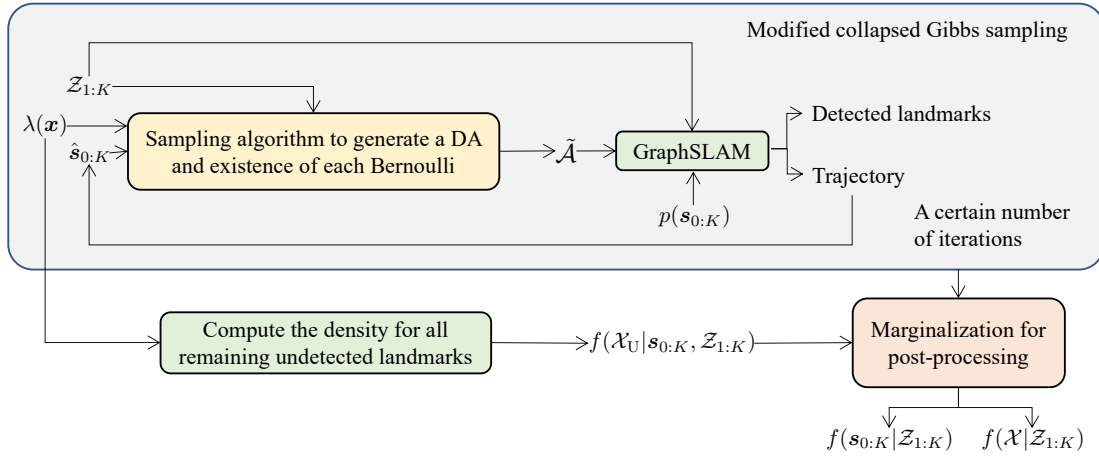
Modified collapsed Gibbs sampling

$\mathcal{Z}_{1:K}$

$\lambda(\boldsymbol{x})$

$\hat{\boldsymbol{s}}_{0:K}$

Sampling algorithm to generate a DA and existence of each Bernoulli

$\tilde{\mathcal{A}}$

GraphSLAM

$p(\boldsymbol{s}_{0:K})$

Detected landmarks

Trajectory

A certain number of iterations

Compute the density for all remaining undetected landmarks

$f(\mathcal{X}_{\mathrm{U}}|\boldsymbol{s}_{0:K}, \mathcal{Z}_{1:K})$

Marginalization for post-processing

$f(\boldsymbol{s}_{0:K}|\mathcal{Z}_{1:K})$

$f(\mathcal{X}|\mathcal{Z}_{1:K})$